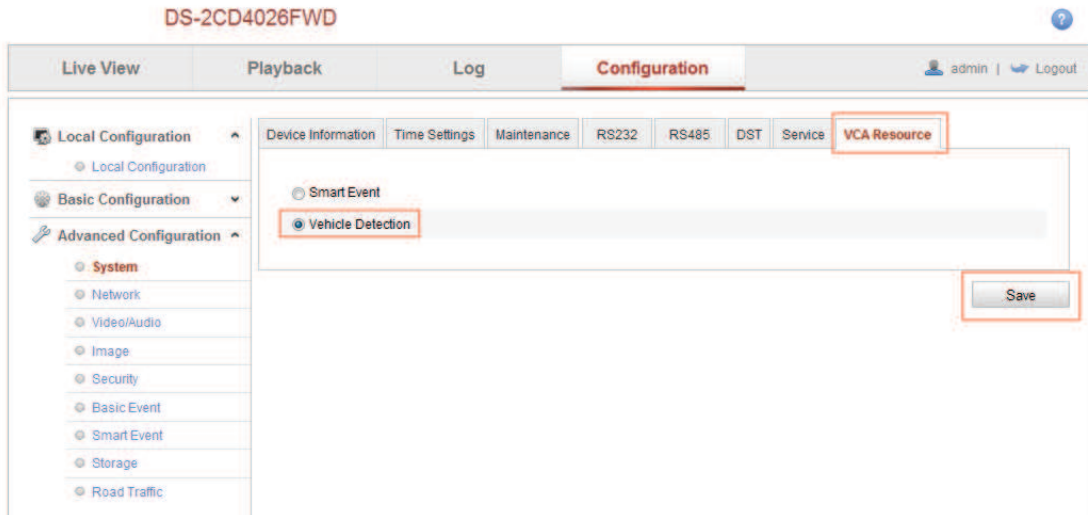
DS-2CD4026FWD

Live View | Playback | Log | Configuration | admin | Logout

Local Configuration
Local Configuration
Basic Configuration
Advanced Configuration
System
Network
Video/Audio
Image
Security
Basic Event
Smart Event
Storage
Road Traffic

Device Information | Time Settings | Maintenance | RS232 | RS485 | DST | Service | VCA Resource

Smart Event
Vehicle Detection

Save